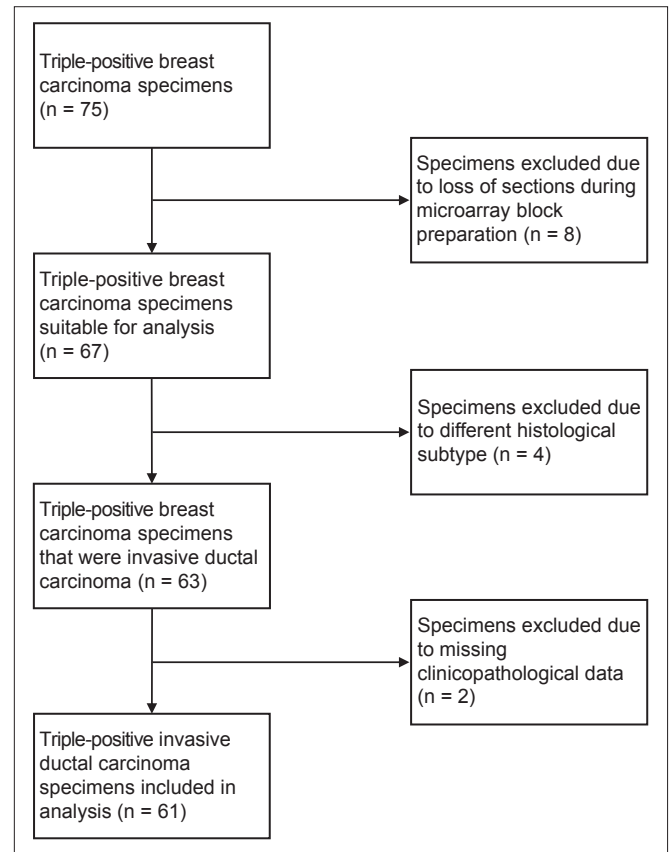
Triple-positive breast carcinoma specimens (n = 75)

Specimens excluded due to loss of sections during microarray block preparation (n = 8)

Triple-positive breast carcinoma specimens suitable for analysis (n = 67)

Specimens excluded due to different histological subtype (n = 4)

Triple-positive breast carcinoma specimens that were invasive ductal carcinoma (n = 63)

Specimens excluded due to missing clinicopathological data (n = 2)

Triple-positive invasive ductal carcinoma specimens included in analysis (n = 61)